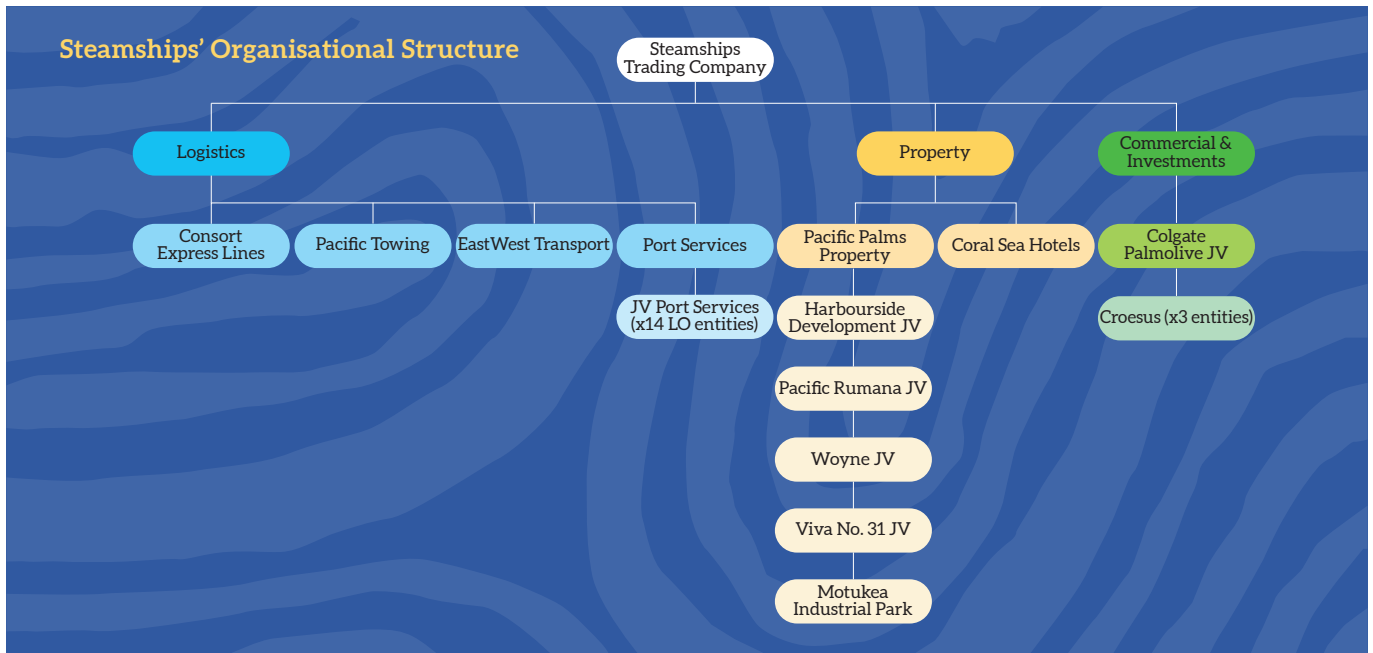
Steamships' Organisational Structure

Steamships Trading Company

Logistics

Property

Commercial & Investments

Consort Express Lines

Pacific Towing

EastWest Transport

Port Services

Pacific Palms Property

Coral Sea Hotels

Colgate Palmolive JV

JV Port Services (x14 LO entities)

Harbourside Development JV

Croesus (x3 entities)

Pacific Rumana JV

Woyne JV

Viva No. 31 JV

Motukea Industrial Park